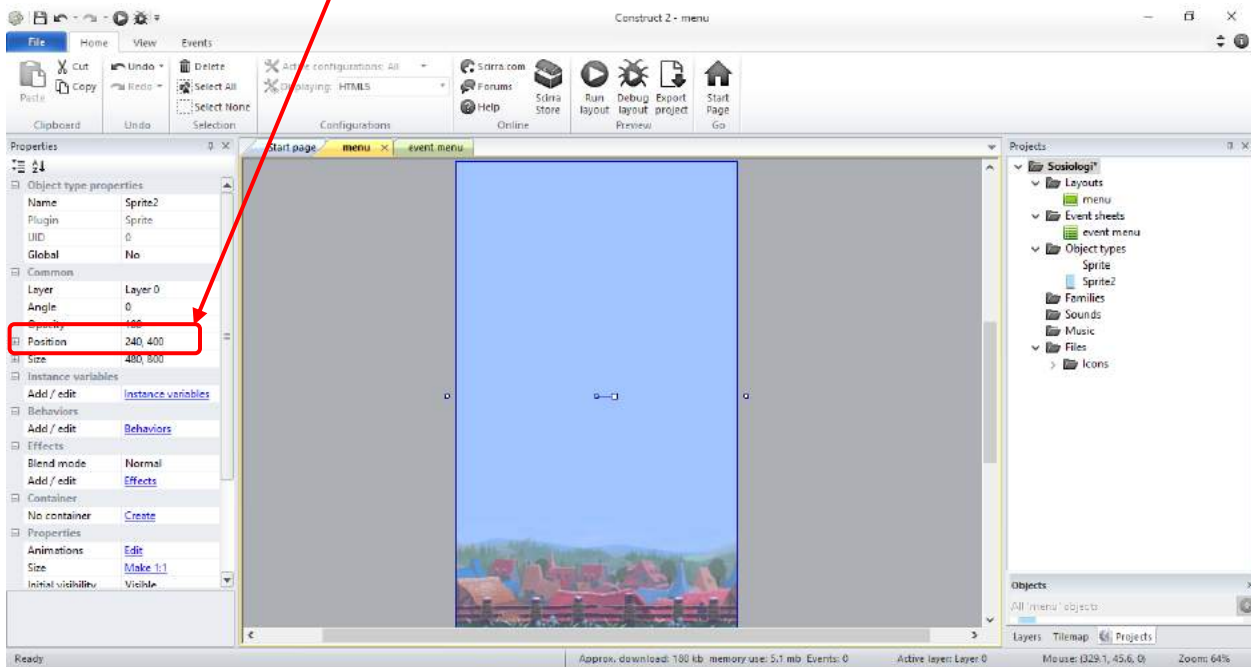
Construct 2 - menu

File Home View Events

Cut Copy Paste
Clipboard

Undo Redo
Undo

Delete Select All Select None
Selection

Active configurations: All
Displaying: HTML5
Configurations

Scirra.com Forums Help
Scirra Store
Online

Run layout Debug layout Export project
Preview

Start Page
Go

Properties

Object type properties
| | |
|---|---|
| Name | Sprite2 |
| Plugin | Sprite |
| UID | 0 |
| Global | No |

Common
| | |
|---|---|
| Layer | Layer 0 |
| Angle | 0 |
| Opacity | 100 |
| Position | 240, 400 |
| Size | 480, 800 |

Instance variables
| | |
|---|---|
| Add / edit | Instance variables |

Behaviors
| | |
|---|---|
| Add / edit | Behaviors |

Effects
| | |
|---|---|
| Blend mode | Normal |
| Add / edit | Effects |

Container
| | |
|---|---|
| No container | Create |

Properties
| | |
|---|---|
| Animations | Edit |
| Size | Make 1:1 |
| Initial visibility | Visible |

Start page menu event menu

Projects
Sosiologi*
Layouts
menu
Event sheets
event menu
Object types
Sprite
Sprite2
Families
Sounds
Music
Files
Icons

Objects
All 'menu' objects

Layers Tilemap Projects

Ready
Approx. download: 180 kb memory use: 5.1 mb Events: 0
Active layer: Layer 0
Mouse: (329.1, 45.6, 0)
Zoom: 64%